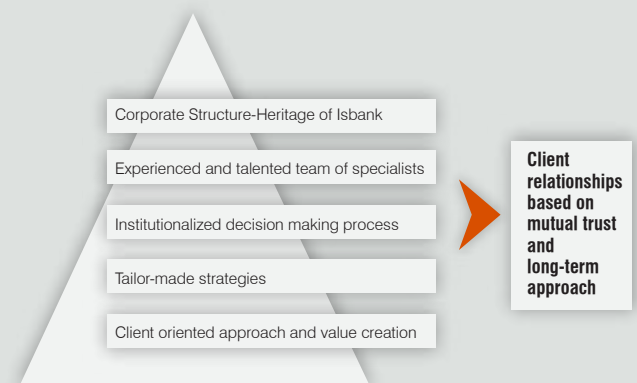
Corporate Structure-Heritage of Isbank

Experienced and talented team of specialists

Institutionalized decision making process

Tailor-made strategies

Client oriented approach and value creation

Client relationships based on mutual trust and long-term approach